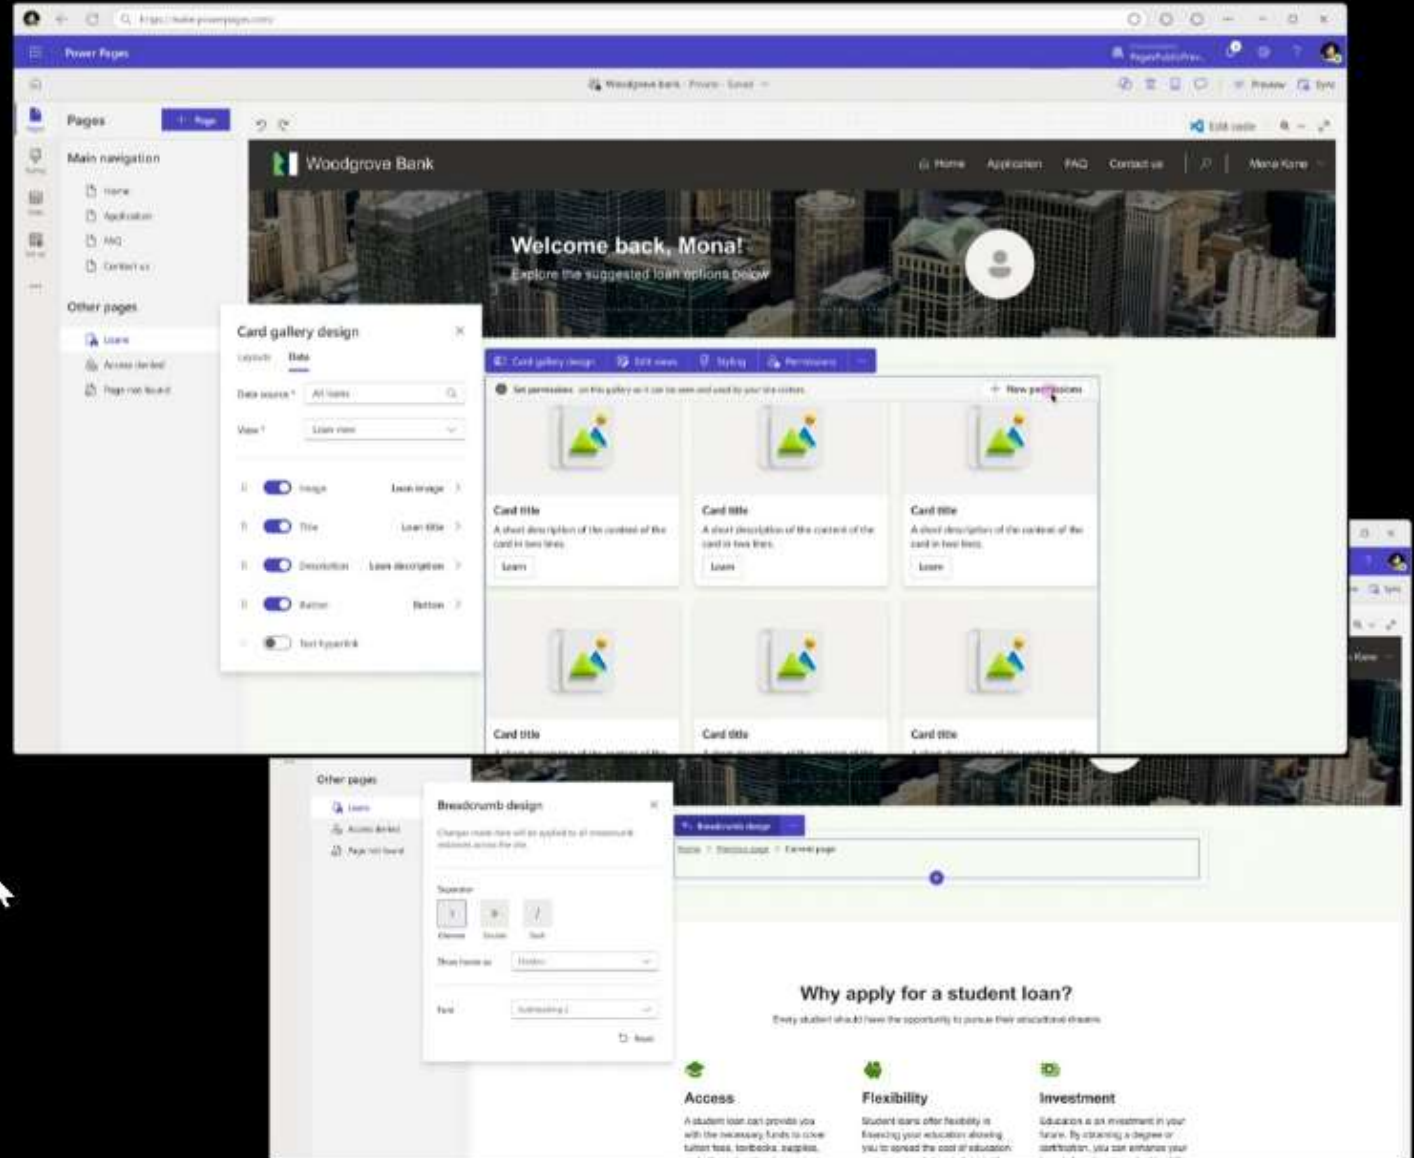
Power Pages

Woodgrove bank · Private · Saved

Preview Sync

Pages

+ Page

Edit code

Main navigation

Home

Application

FAQ

Contact us

Other pages

Loans

Access denied

Page not found

Woodgrove Bank

Home Application FAQ Contact us Mona Kane

Welcome back, Mona!

Explore the suggested loan options below

Card gallery design

Layouts Data

Data source * All loans

View * Loan view

Image Loan image

Title Loan title

Description Loan description

Button Button

Text hyperlink

Card gallery design Edit views Styling Permissions

Set permissions on this gallery so it can be seen and used by your site visitors

+ New permissions

Card title

A short description of the content of the card in two lines.

Learn

Card title

A short description of the content of the card in two lines.

Learn

Card title

A short description of the content of the card in two lines.

Learn

Card title

Card title

Card title

Other pages

Loans

Access denied

Page not found

Breadcrumb design

Changes made here will be applied to all breadcrumb instances across the site.

Separator

Chevron Double Slash

Show home as

Font

Reset

Breadcrumb design

Home > Previous page > Current page

Why apply for a student loan?

Every student should have the opportunity to pursue their educational dreams

Access

A student loan can provide you with the necessary funds to cover tuition fees, textbooks, supplies,

Flexibility

Student loans offer flexibility in financing your education allowing you to spread the cost of education

Investment

Education is an investment in your future. By obtaining a degree or certification, you can enhance your